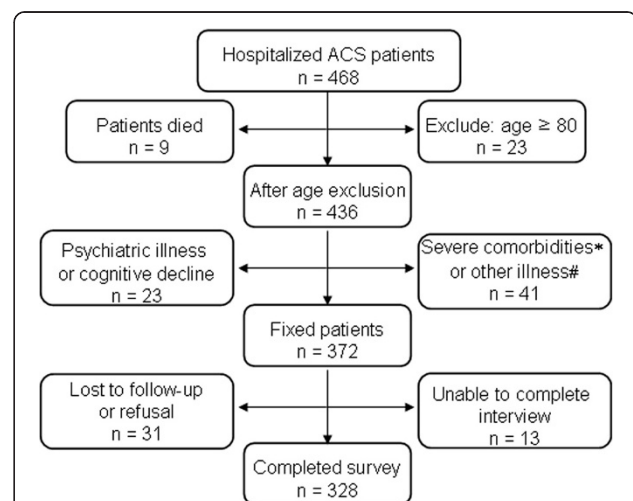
Hospitalized ACS patients
n = 468

Patients died
n = 9

Exclude: age ≥ 80
n = 23

After age exclusion
n = 436

Psychiatric illness or cognitive decline
n = 23

Severe comorbidities* or other illness#
n = 41

Fixed patients
n = 372

Lost to follow-up or refusal
n = 31

Unable to complete interview
n = 13

Completed survey
n = 328